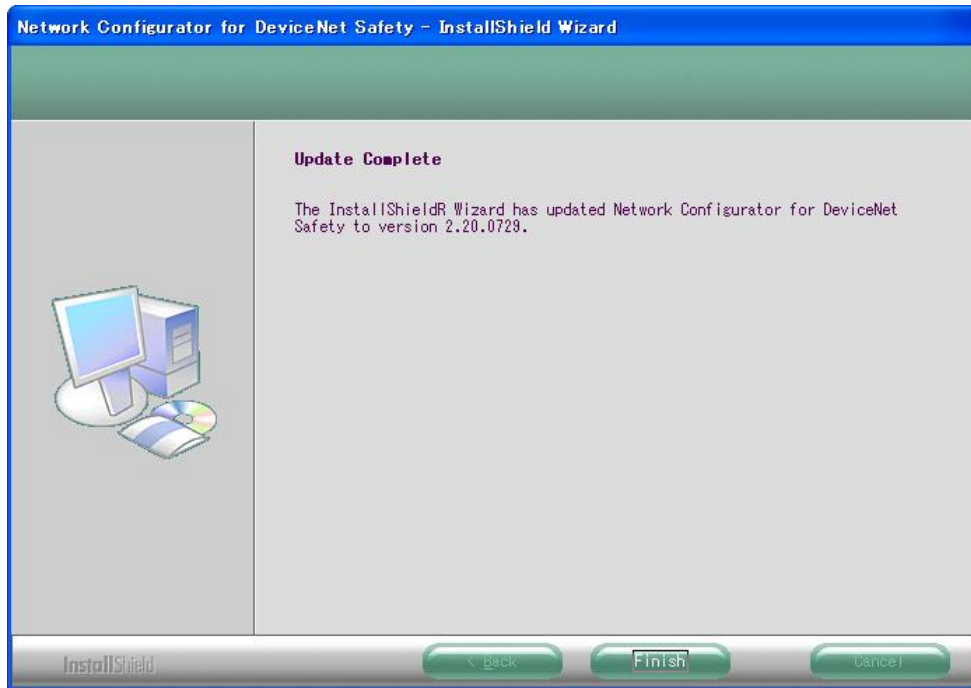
Network Configurator for DeviceNet Safety - InstallShield Wizard

Update Complete

The InstallShieldR Wizard has updated Network Configurator for DeviceNet Safety to version 2.20.0729.

InstallShield

< Back

Finish

Cancel